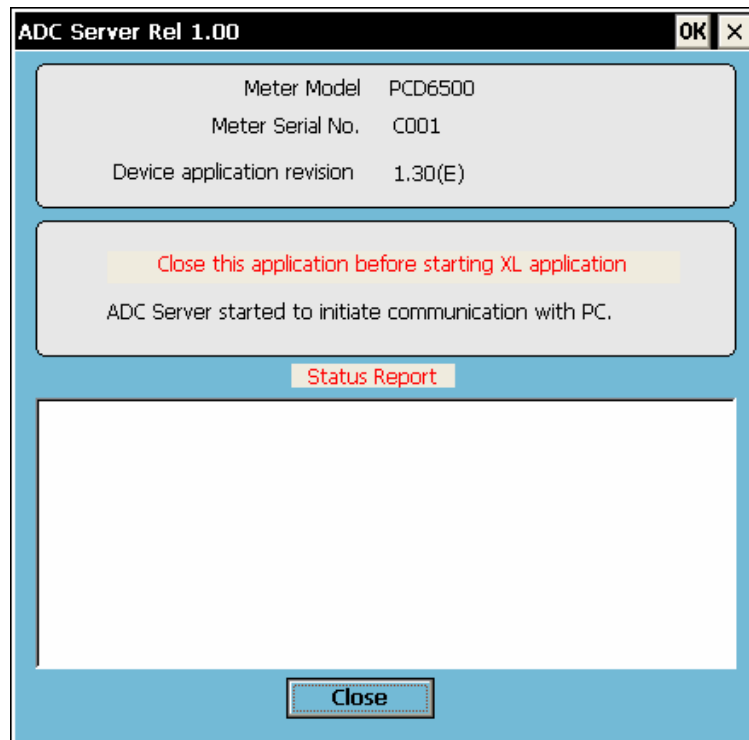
ADC Server Rel 1.00

OK ×

| | |
|---|---|
| Meter Model | PCD6500 |
| Meter Serial No. | C001 |
| Device application revision | 1.30(E) |

Close this application before starting XL application

ADC Server started to initiate communication with PC.

Status Report

Close